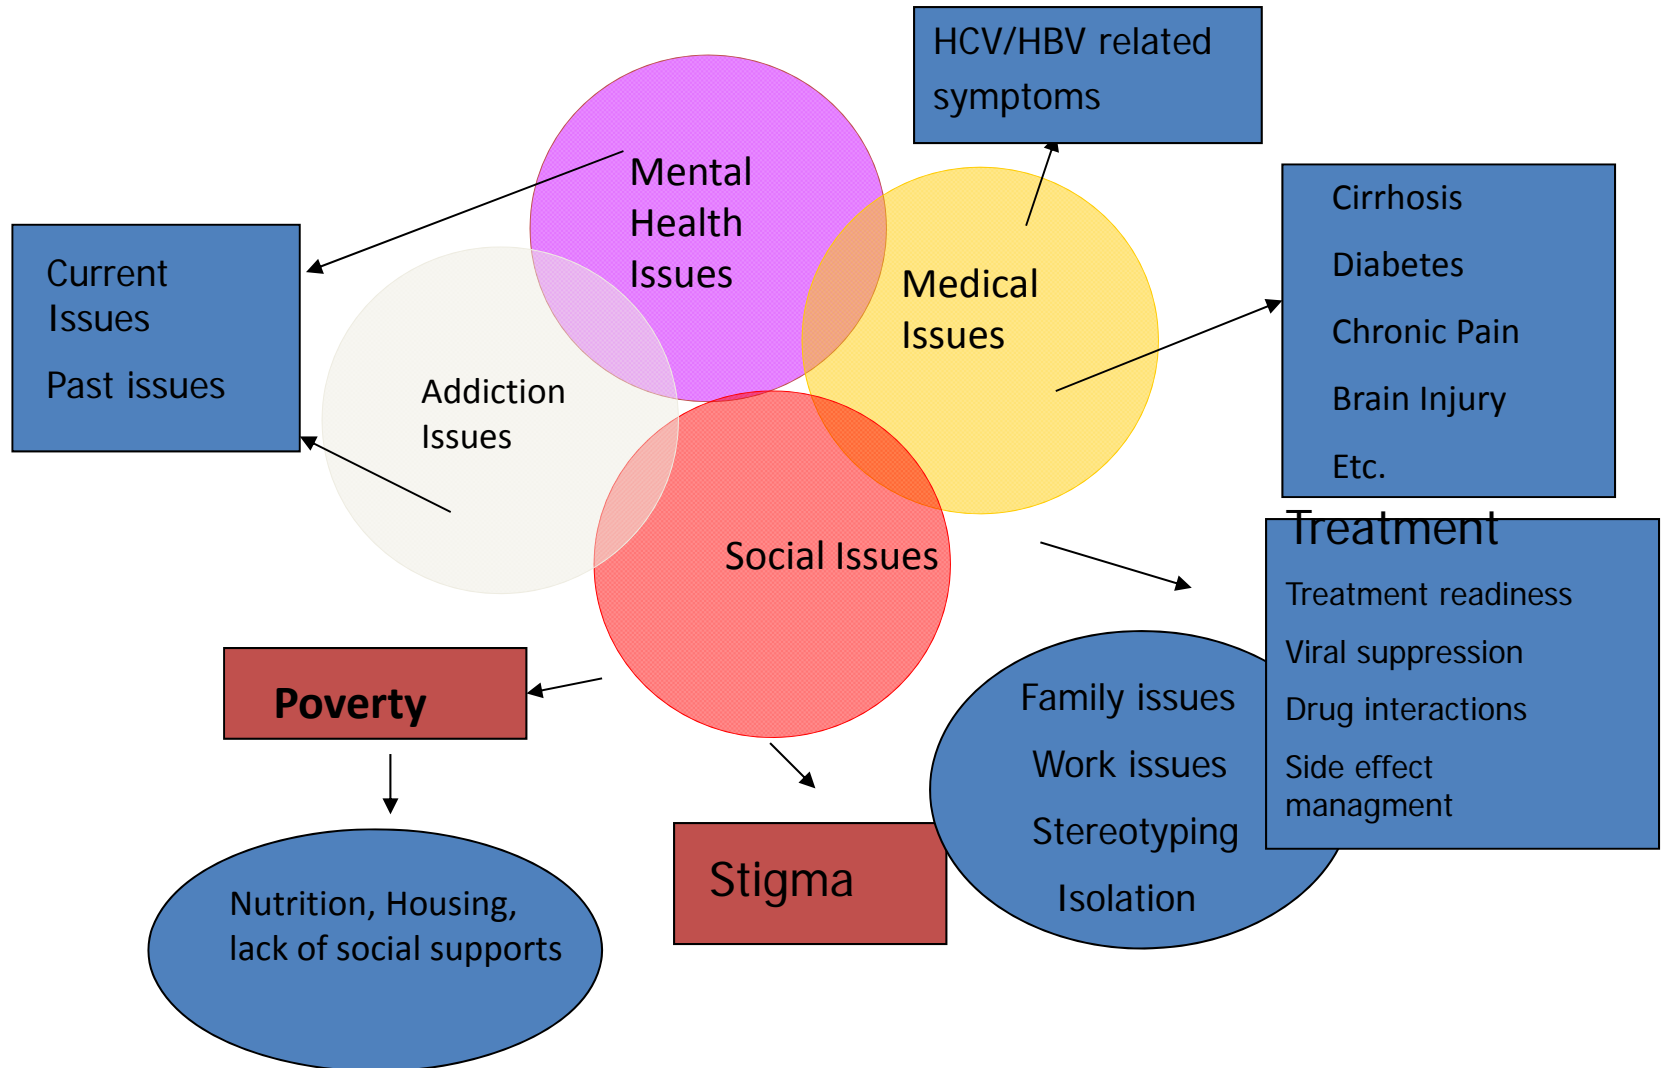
HCV/HBV related symptoms

Mental Health Issues

Medical Issues

Current Issues

Past issues

Addiction Issues

Cirrhosis

Diabetes

Chronic Pain

Brain Injury

Etc.

Social Issues

Treatment

Treatment readiness

Viral suppression

Drug interactions

Side effect managment

Poverty

Family issues

Work issues

Stereotyping

Isolation

Stigma

Nutrition, Housing, lack of social supports